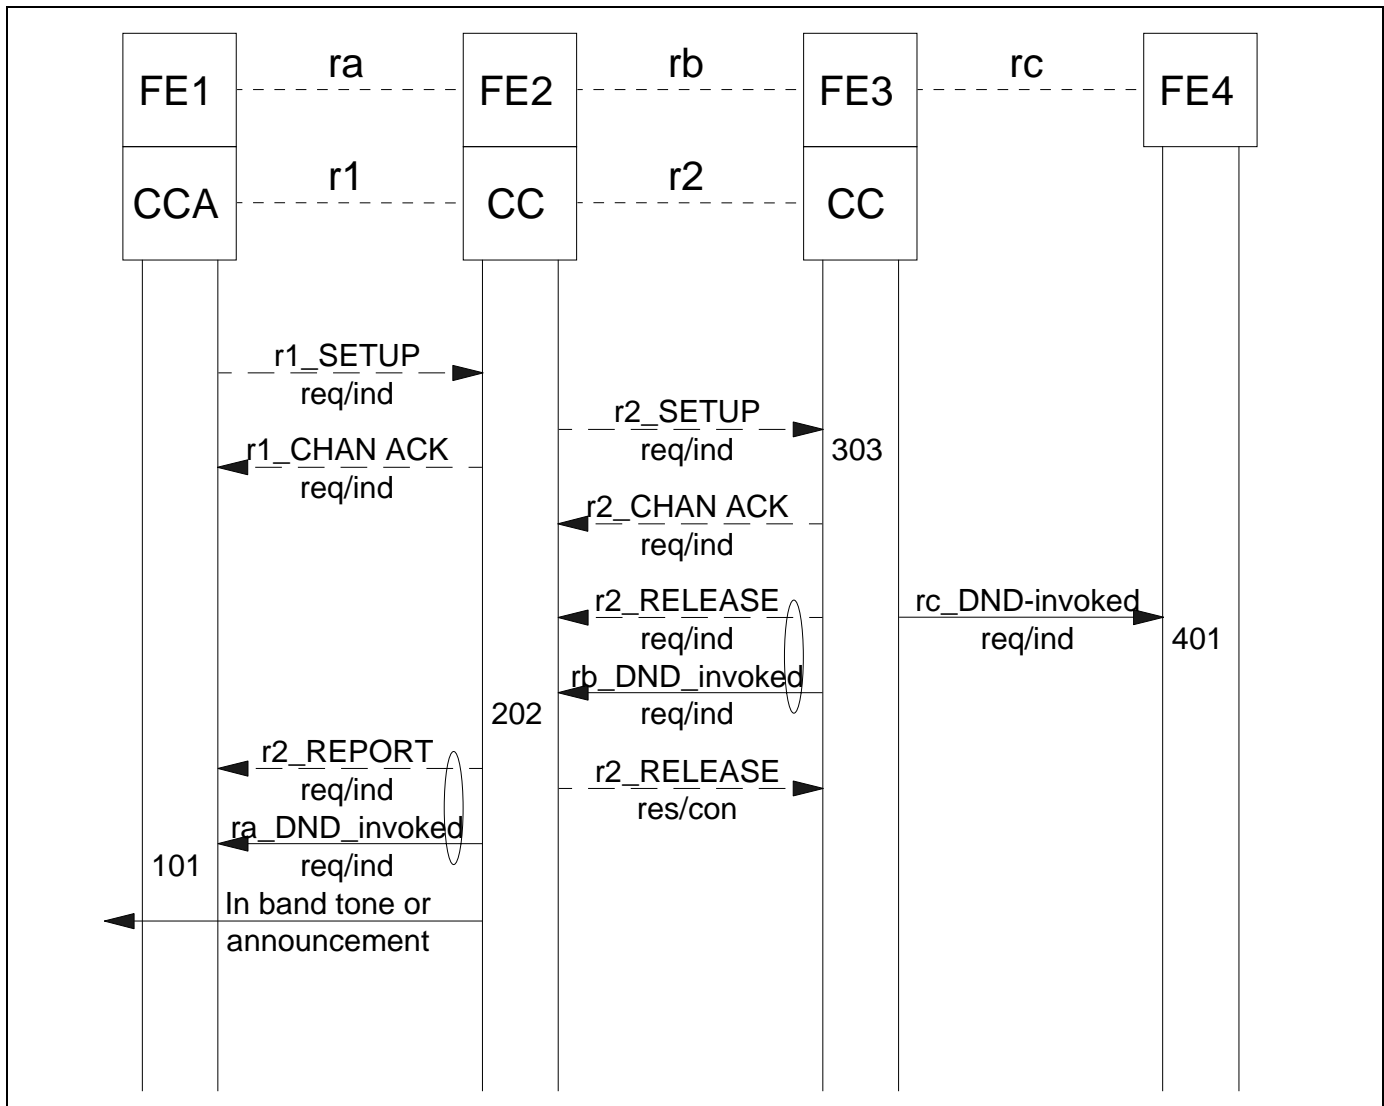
FE1 ra FE2 rb FE3 rc FE4

CCA r1 CC r2 CC

r1_SETUP
req/ind

r2_SETUP
req/ind

303

r1_CHAN ACK
req/ind

r2_CHAN ACK
req/ind

r2_RELEASE
req/ind

rc_DND-invoked
req/ind

401

rb_DND_invoked
req/ind

202

r2_REPORT
req/ind

r2_RELEASE
res/con

ra_DND_invoked
req/ind

101

In band tone or
announcement